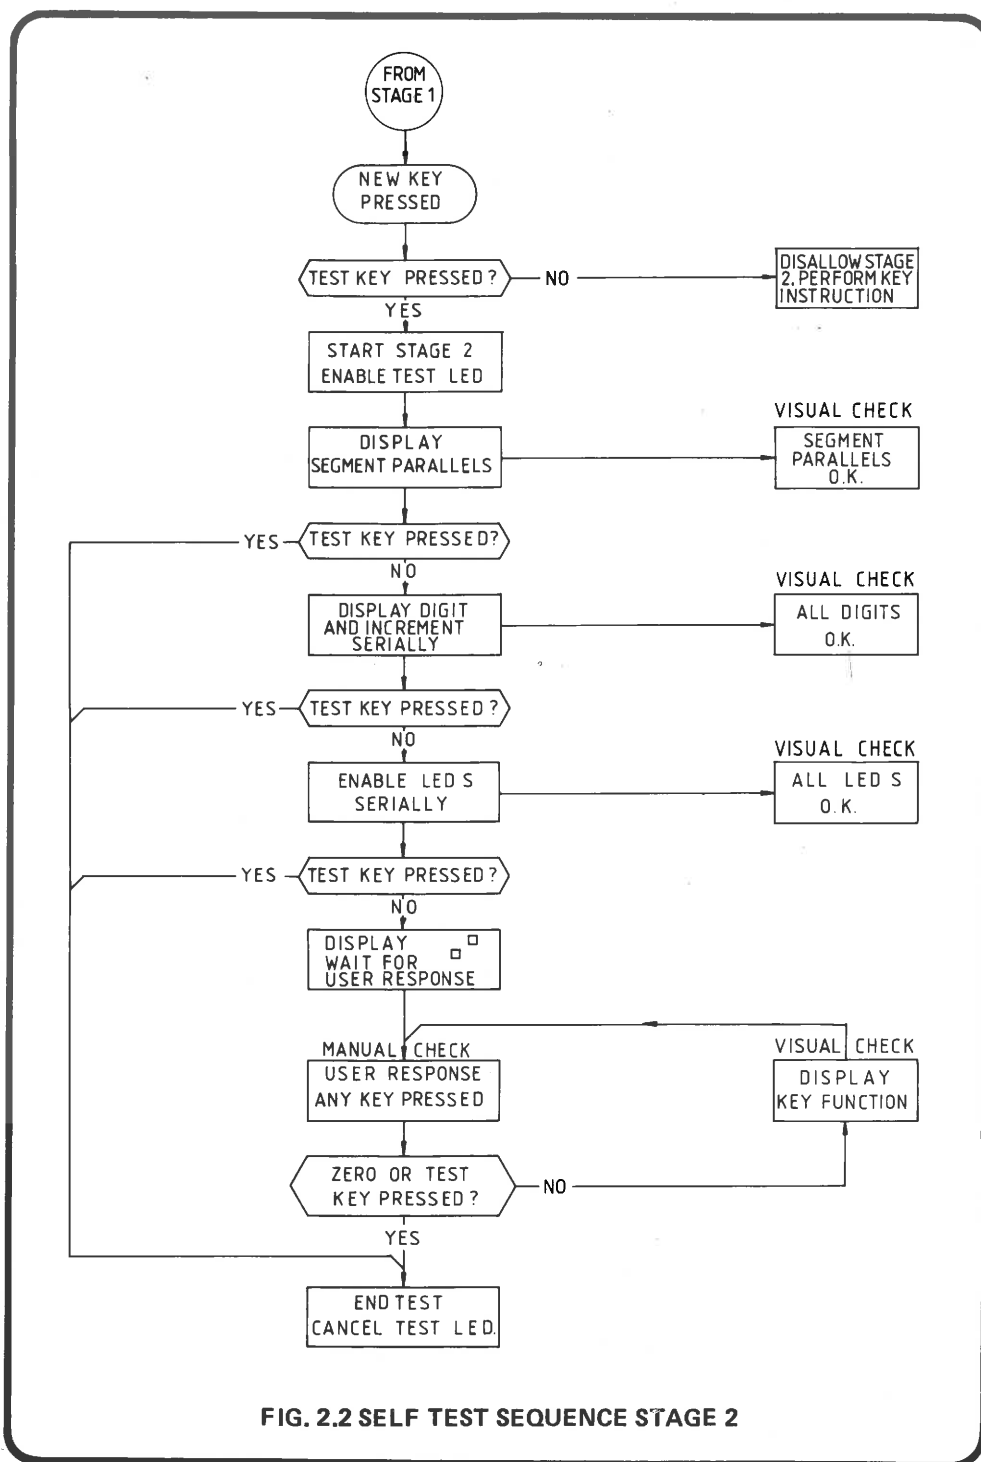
FROM STAGE 1

NEW KEY PRESSED

TEST KEY PRESSED ?

NO

DISALLOW STAGE 2, PERFORM KEY INSTRUCTION

YES

START STAGE 2 ENABLE TEST LED

VISUAL CHECK

DISPLAY SEGMENT PARALLELS

SEGMENT PARALLELS O.K.

YES

TEST KEY PRESSED?

NO

VISUAL CHECK

DISPLAY DIGIT AND INCREMENT SERIALLY

ALL DIGITS O.K.

YES

TEST KEY PRESSED ?

NO

VISUAL CHECK

ENABLE LED S SERIALLY

ALL LED S O.K.

YES

TEST KEY PRESSED ?

NO

DISPLAY WAIT FOR USER RESPONSE

MANUAL CHECK

VISUAL CHECK

USER RESPONSE ANY KEY PRESSED

DISPLAY KEY FUNCTION

ZERO OR TEST KEY PRESSED ?

NO

YES

END TEST CANCEL TEST LED.

FIG. 2.2 SELF TEST SEQUENCE STAGE 2